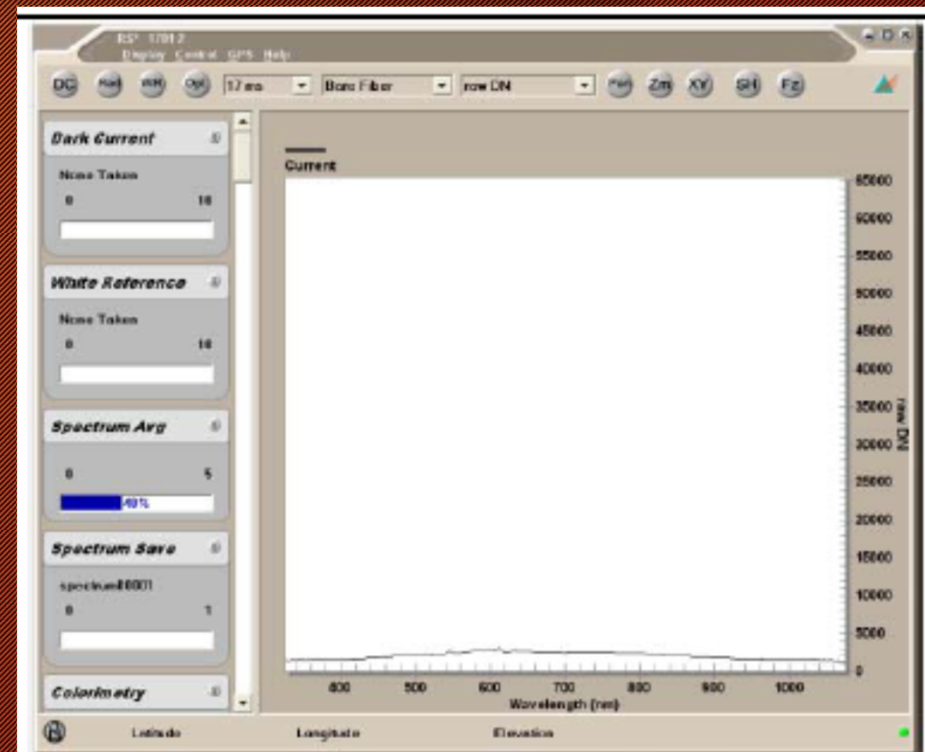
RS³ 17012
Display Control GPS Help

DC Opt 17 ms Bare Fiber raw DN Zm XY SH Fz

Dark Current
None Taken
0 10

White Reference
None Taken
0 10

Spectrum Avg
0 5
40%

Spectrum Save
spectrum00001
0 1

Colorimetry

Current

65000
60000
55000
50000
45000
40000
35000
30000
25000
20000
15000
10000
5000
0
raw DN

400 500 600 700 800 900 1000
Wavelength (nm)

Latitude Longitude Elevation